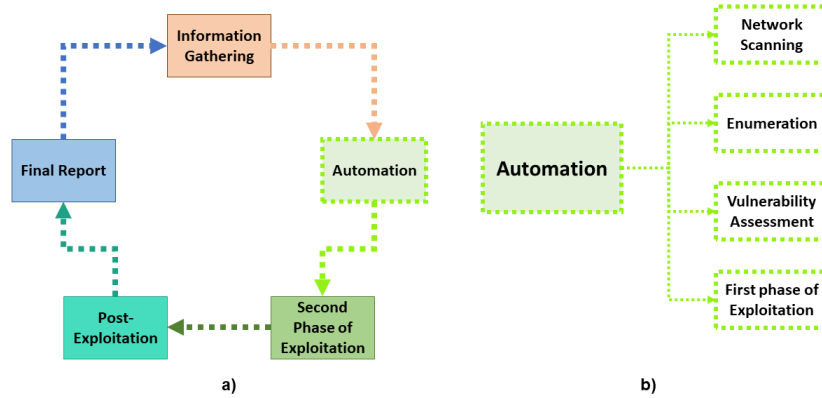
Information Gathering

Final Report

Automation

Post-Exploitation

Second Phase of Exploitation

a)

Automation

Network Scanning

Enumeration

Vulnerability Assessment

First phase of Exploitation

b)